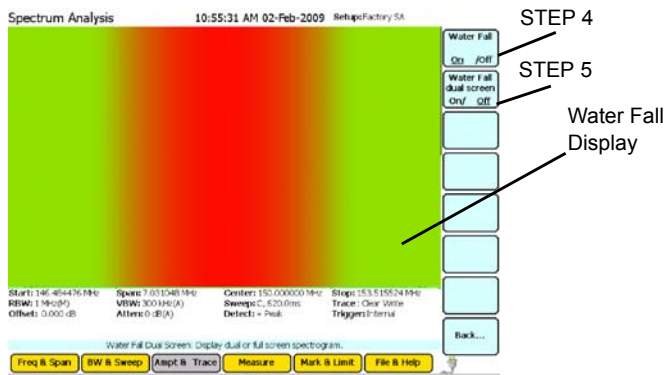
Spectrum Analysis 10:55:31 AM 02-Feb-2009 Setup:Factory SA

Water Fall
On /Off

STEP 4

Water Fall dual screen
On/ Off

STEP 5

Water Fall Display

Start: 146.484476 MHz
RBW: 1 MHz(M)
Offset: 0.000 dB

Span: 7.031048 MHz
VBW: 300 kHz(A)
Atten: 0 dB(A)

Center: 150.000000 MHz
Sweep: C, 620.0ms
Detect: + Peak

Stop: 153.515524 MHz
Trace : Clear Write
Trigger: Internal

Back...

Water Fall Dual Screen: Display dual or full screen spectrogram.

Freq & Span | BW & Sweep | Ampt & Trace | Measure | Mark & Limit | File & Help